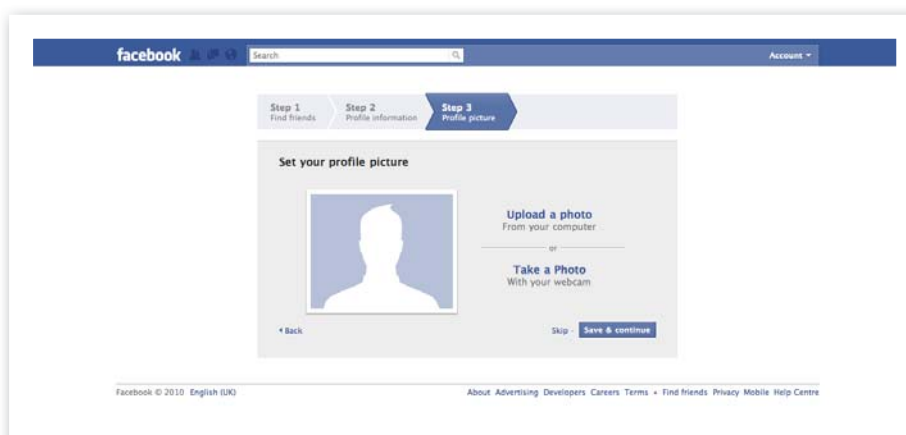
facebook

Search

Account ▾

Step 1
Find friends

Step 2
Profile information

Step 3
Profile picture

Set your profile picture

Upload a photo
From your computer

or

Take a Photo
With your webcam

◂ Back

Skip · Save & continue

Facebook © 2010 English (UK)

About Advertising Developers Careers Terms • Find friends Privacy Mobile Help Centre